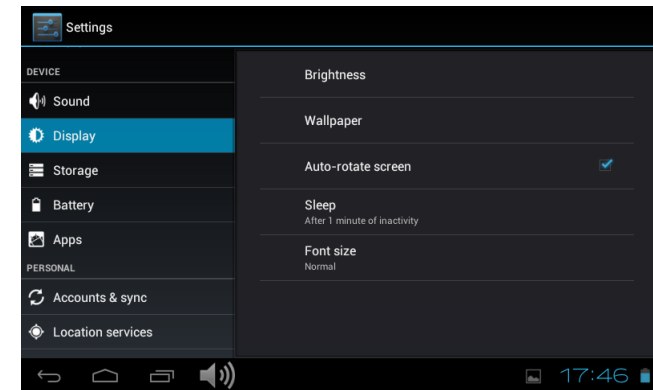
Settings

DEVICE

Sound

Display

Storage

Battery

Apps

PERSONAL

Accounts & sync

Location services

Brightness

Wallpaper

Auto-rotate screen

Sleep
After 1 minute of inactivity

Font size
Normal

17:46